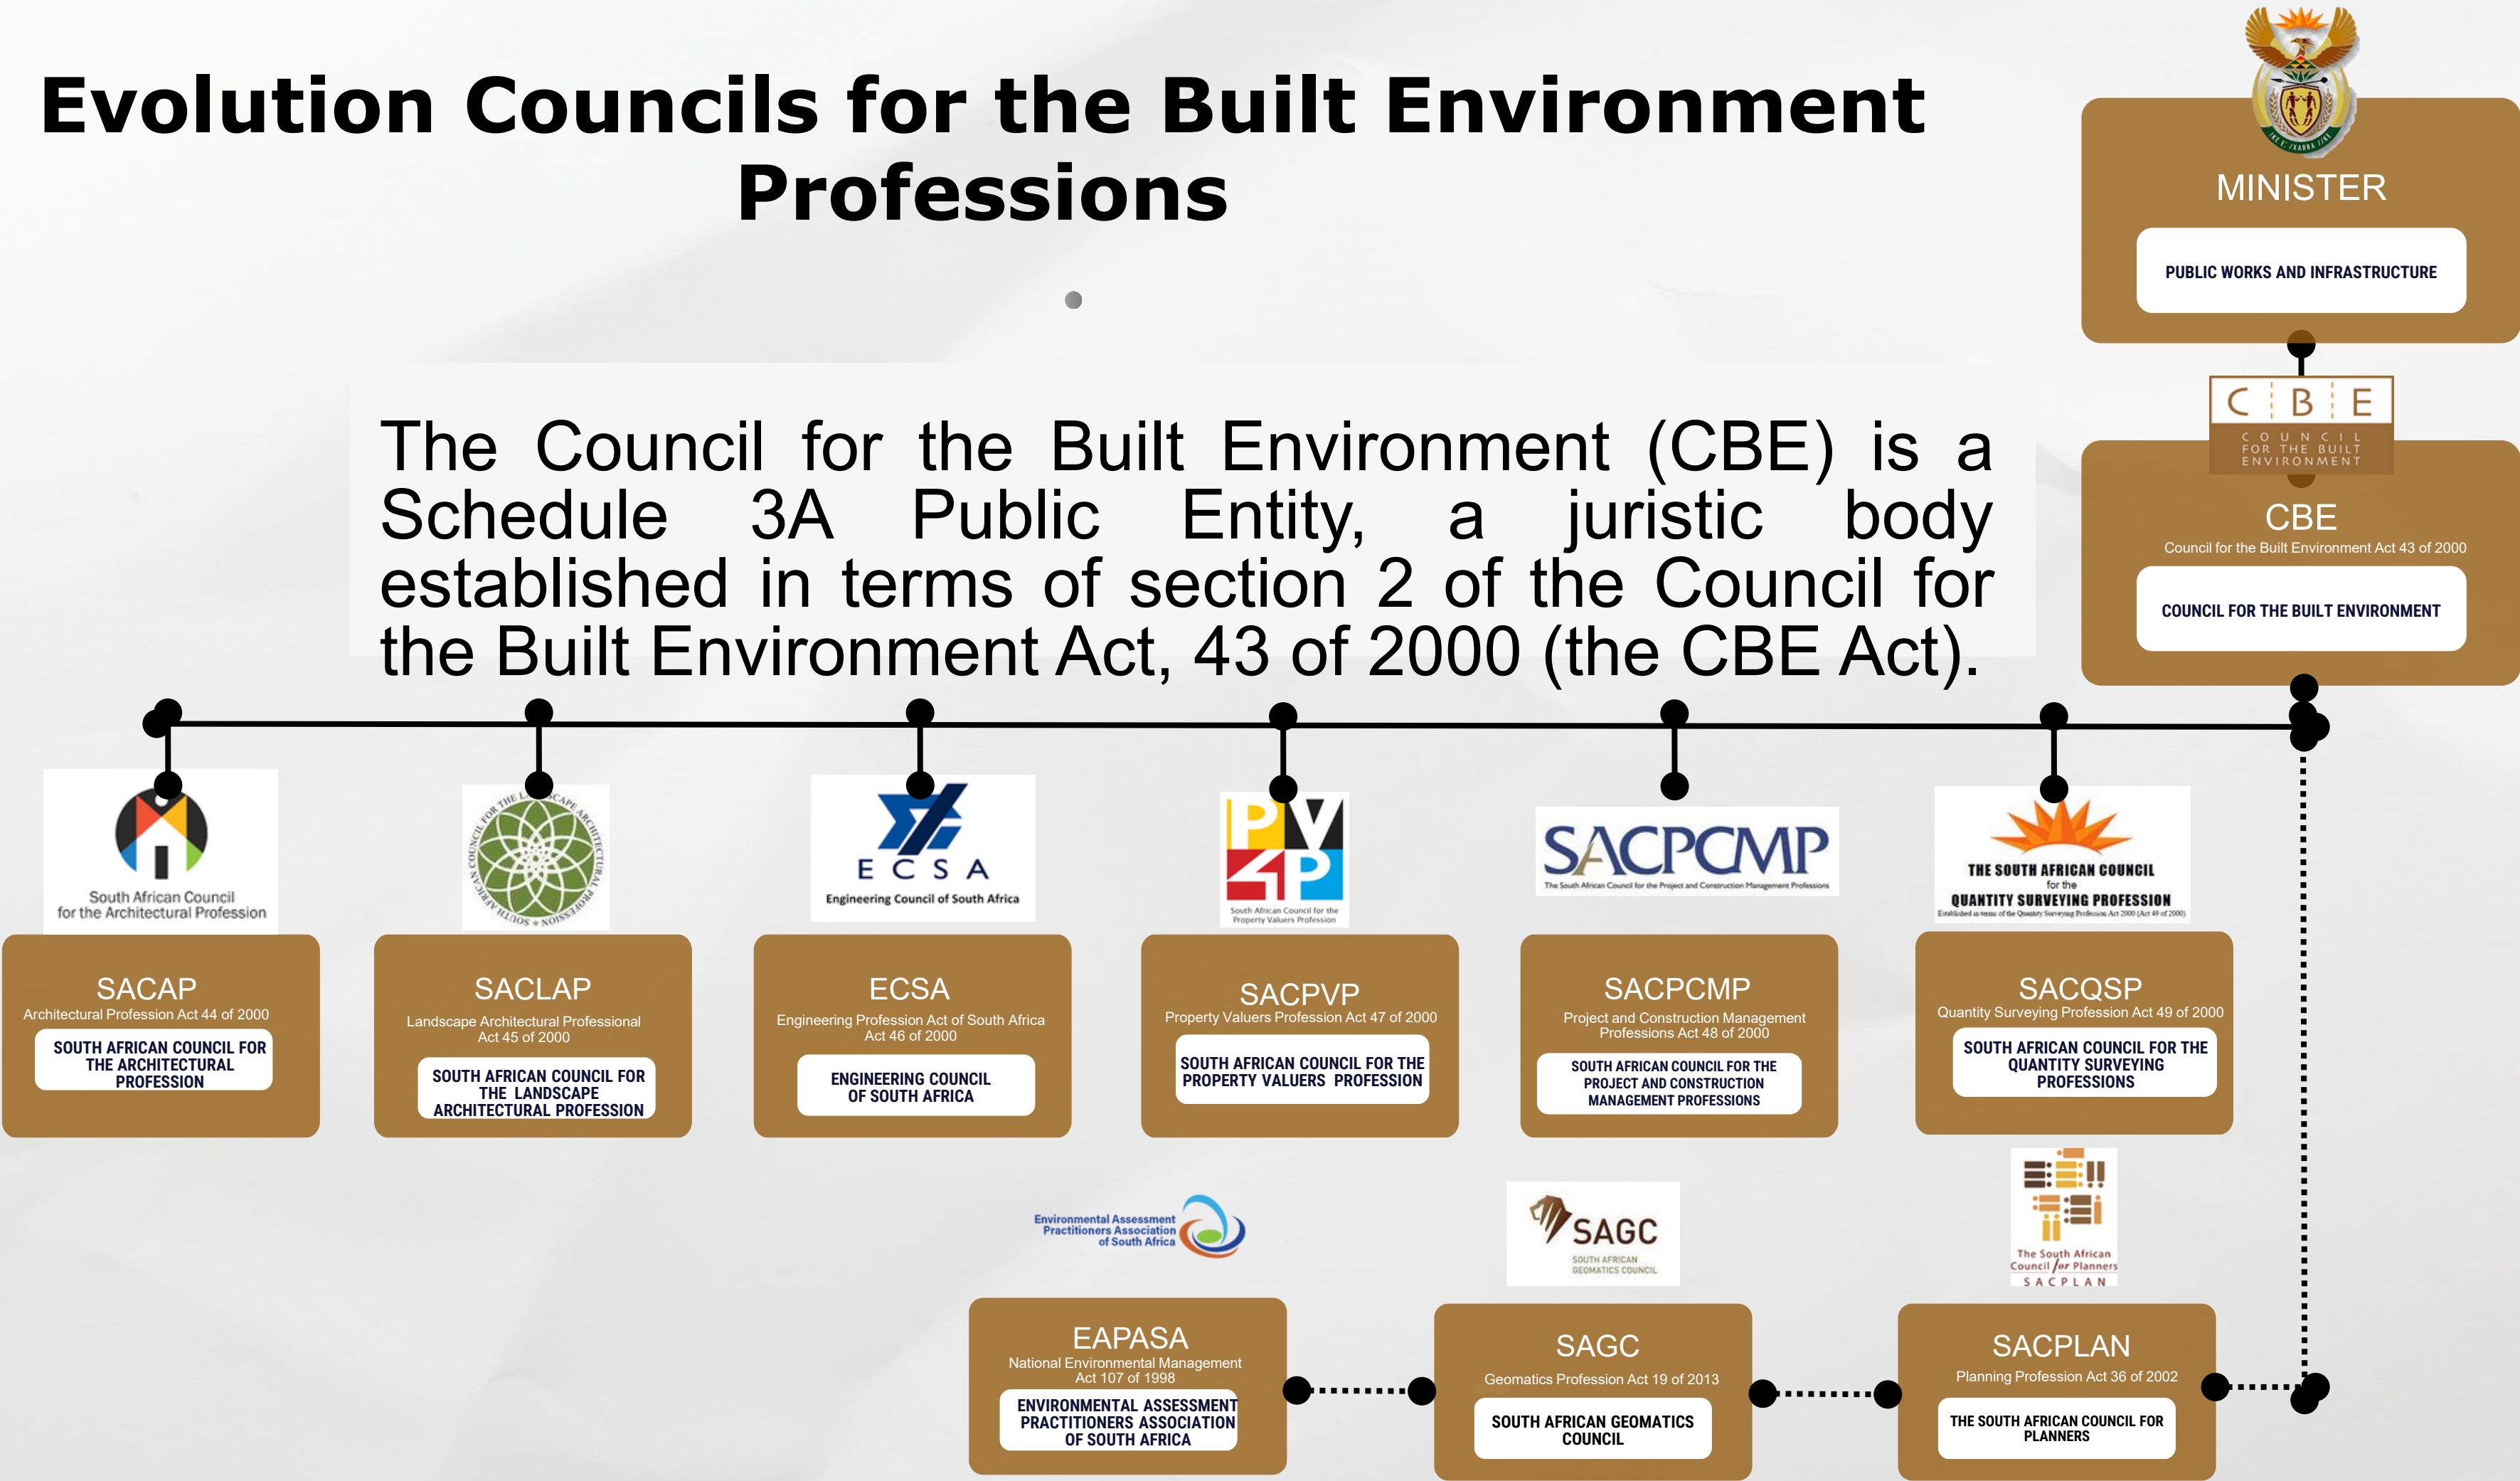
Evolution Councils for the Built Environment Professions

The Council for the Built Environment (CBE) is a Schedule 3A Public Entity, a juristic body established in terms of section 2 of the Council for the Built Environment Act, 43 of 2000 (the CBE Act).

MINISTER
PUBLIC WORKS AND INFRASTRUCTURE

CBE
COUNCIL FOR THE BUILT ENVIRONMENT

CBE
Council for the Built Environment Act 43 of 2000
COUNCIL FOR THE BUILT ENVIRONMENT

South African Council for the Architectural Profession

SACAP
Architectural Profession Act 44 of 2000
SOUTH AFRICAN COUNCIL FOR THE ARCHITECTURAL PROFESSION

SOUTH AFRICAN COUNCIL FOR THE LANDSCAPE ARCHITECTURAL PROFESSION

SACLAP
Landscape Architectural Professional Act 45 of 2000
SOUTH AFRICAN COUNCIL FOR THE LANDSCAPE ARCHITECTURAL PROFESSION

ECSA
Engineering Council of South Africa

ECSA
Engineering Profession Act of South Africa Act 46 of 2000
ENGINEERING COUNCIL OF SOUTH AFRICA

PV 4P
South African Council for the Property Valuers Profession

SACPVP
Property Valuers Profession Act 47 of 2000
SOUTH AFRICAN COUNCIL FOR THE PROPERTY VALUERS PROFESSION

SACPCMP
The South African Council for the Project and Construction Management Professions

SACPCMP
Project and Construction Management Professions Act 48 of 2000
SOUTH AFRICAN COUNCIL FOR THE PROJECT AND CONSTRUCTION MANAGEMENT PROFESSIONS

THE SOUTH AFRICAN COUNCIL for the QUANTITY SURVEYING PROFESSION
Established in terms of the Quantity Surveying Profession Act 2000 (Act 49 of 2000)

SACQSP
Quantity Surveying Profession Act 49 of 2000
SOUTH AFRICAN COUNCIL FOR THE QUANTITY SURVEYING PROFESSIONS

Environmental Assessment Practitioners Association of South Africa

EAPASA
National Environmental Management Act 107 of 1998
ENVIRONMENTAL ASSESSMENT PRACTITIONERS ASSOCIATION OF SOUTH AFRICA

SAGC
SOUTH AFRICAN GEOMATICS COUNCIL

SAGC
Geomatics Profession Act 19 of 2013
SOUTH AFRICAN GEOMATICS COUNCIL

The South African Council for Planners
SACPLAN

SACPLAN
Planning Profession Act 36 of 2002
THE SOUTH AFRICAN COUNCIL FOR PLANNERS